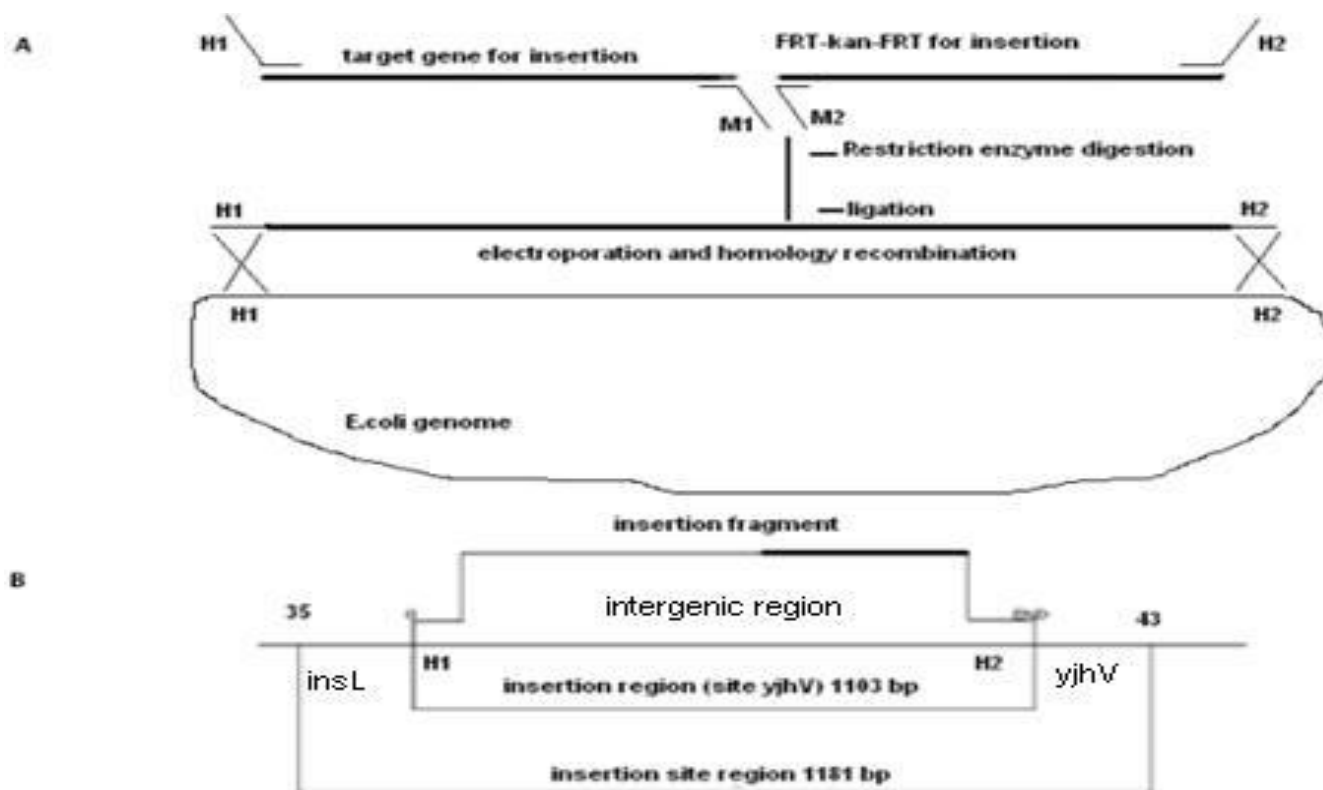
A

H1

target gene for insertion

FRT-kan-FRT for insertion

H2

M1

M2

Restriction enzyme digestion

H1

ligation

H2

electroporation and homology recombination

H1

H2

E.coli genome

insertion fragment

B

35

intergenic region

43

insL

H1

H2

yjhV

insertion region (site yjhV) 1103 bp

insertion site region 1181 bp